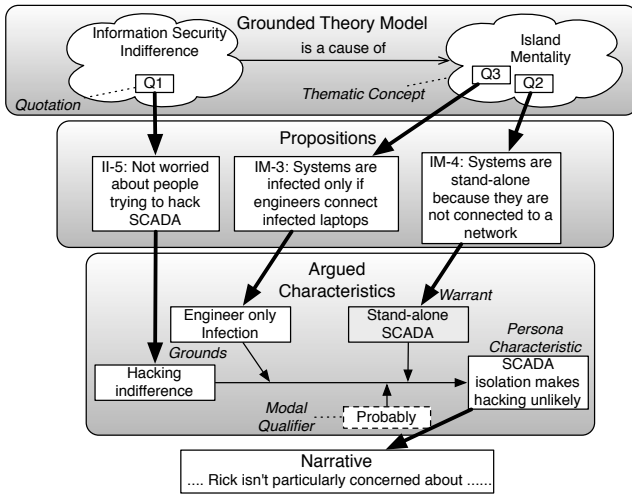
Grounded Theory Model

Information Security Indifference

is a cause of

Island Mentality

Q1

Q3

Q2

Quotation

Thematic Concept

Propositions

II-5: Not worried about people trying to hack SCADA

IM-3: Systems are infected only if engineers connect infected laptops

IM-4: Systems are stand-alone because they are not connected to a network

Argued Characteristics

Warrant

Engineer only Infection

Stand-alone SCADA

Persona Characteristic

Grounds

Hacking indifference

SCADA isolation makes hacking unlikely

Modal Qualifier

Probably

Narrative

.... Rick isn't particularly concerned about ......